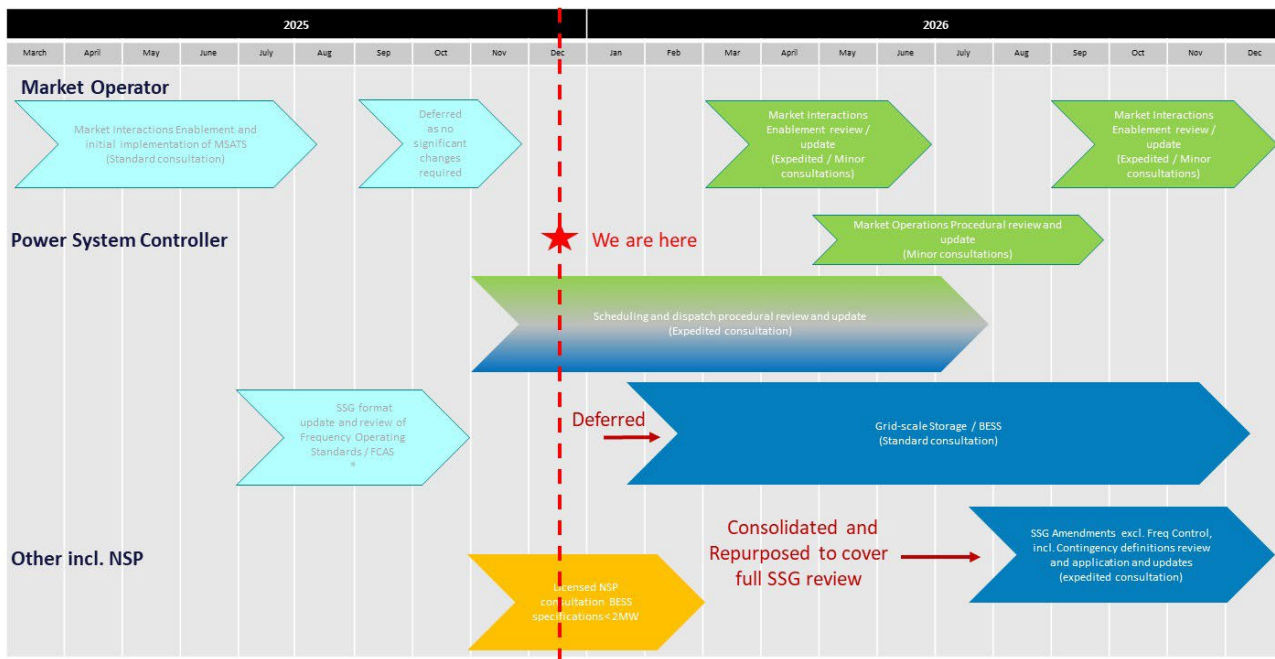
2025

2026

March | April | May | June | July | Aug | Sep | Oct | Nov | Dec | Jan | Feb | Mar | April | May | June | July | Aug | Sep | Oct | Nov | Dec

Market Operator

Market Interactions Enablement and initial implementation of MSATS (Standard consultation)

Deferred as no significant changes required

Market Interactions Enablement review / update (Expedited / Minor consultations)

Market Interactions Enablement review / update (Expedited / Minor consultations)

Power System Controller

We are here

Market Operations Procedural review and update (Minor consultations)

Scheduling and dispatch procedural review and update (Expedited consultation)

SSG format update and review of Frequency Operating Standards / FCAS *

Deferred

Grid-scale Storage / BESS (Standard consultation)

Consolidated and Repurposed to cover full SSG review

SSG Amendments excl. Freq Control, incl. Contingency definitions review and application and updates (expedited consultation)

Other incl. NSP

Licensed NSP consultation BESS specifications < 2MW